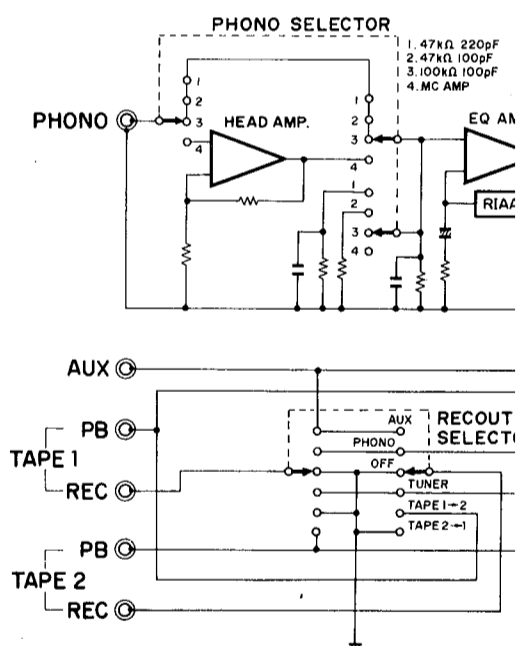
PHONO SELECTOR

1. 47kΩ 220pF
2. 47kΩ 100pF
3. 100kΩ 100pF
4. MC AMP

PHONO

1
2
3
4

HEAD AMP.

1
2
3
4

1
2
3
4

EQ AM

RIAA

AUX

PB

TAPE 1

REC

PB

TAPE 2

REC

AUX
PHONO
OFF
TUNER
TAPE 1→2
TAPE 2→1

RECOUT
SELECT